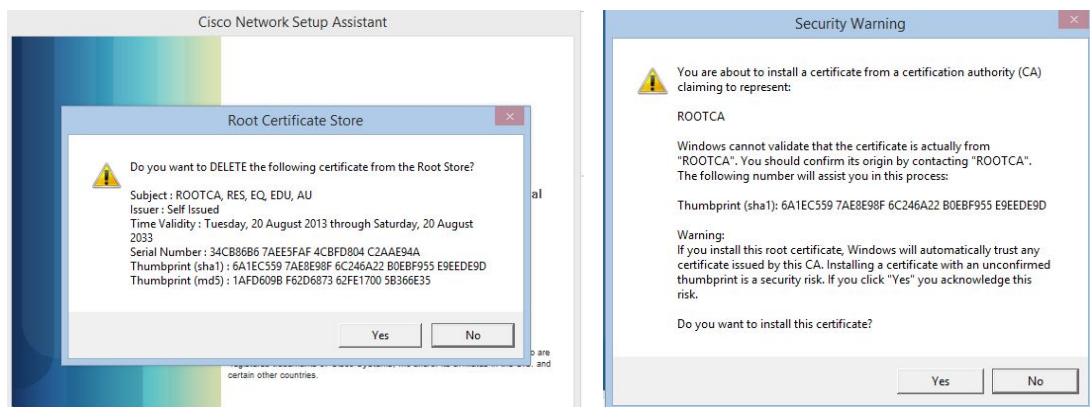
Cisco Network Setup Assistant

Root Certificate Store

Do you want to DELETE the following certificate from the Root Store?

Subject : ROOTCA, RES, EQ, EDU, AU
Issuer : Self Issued
Time Validity : Tuesday, 20 August 2013 through Saturday, 20 August 2033
Serial Number : 34CB86B6 7AEE5FAF 4CBFD804 C2AAE94A
Thumbprint (sha1) : 6A1EC559 7AE8E98F 6C246A22 B0EBF955 E9EEDE9D
Thumbprint (md5) : 1AFD609B F62D6873 62FE1700 5B366E35

Yes
No

al

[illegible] are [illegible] and certain other countries.

Security Warning

You are about to install a certificate from a certification authority (CA) claiming to represent:

ROOTCA

Windows cannot validate that the certificate is actually from "ROOTCA". You should confirm its origin by contacting "ROOTCA". The following number will assist you in this process:

Thumbprint (sha1): 6A1EC559 7AE8E98F 6C246A22 B0EBF955 E9EEDE9D

Warning:
If you install this root certificate, Windows will automatically trust any certificate issued by this CA. Installing a certificate with an unconfirmed thumbprint is a security risk. If you click "Yes" you acknowledge this risk.

Do you want to install this certificate?

Yes
No